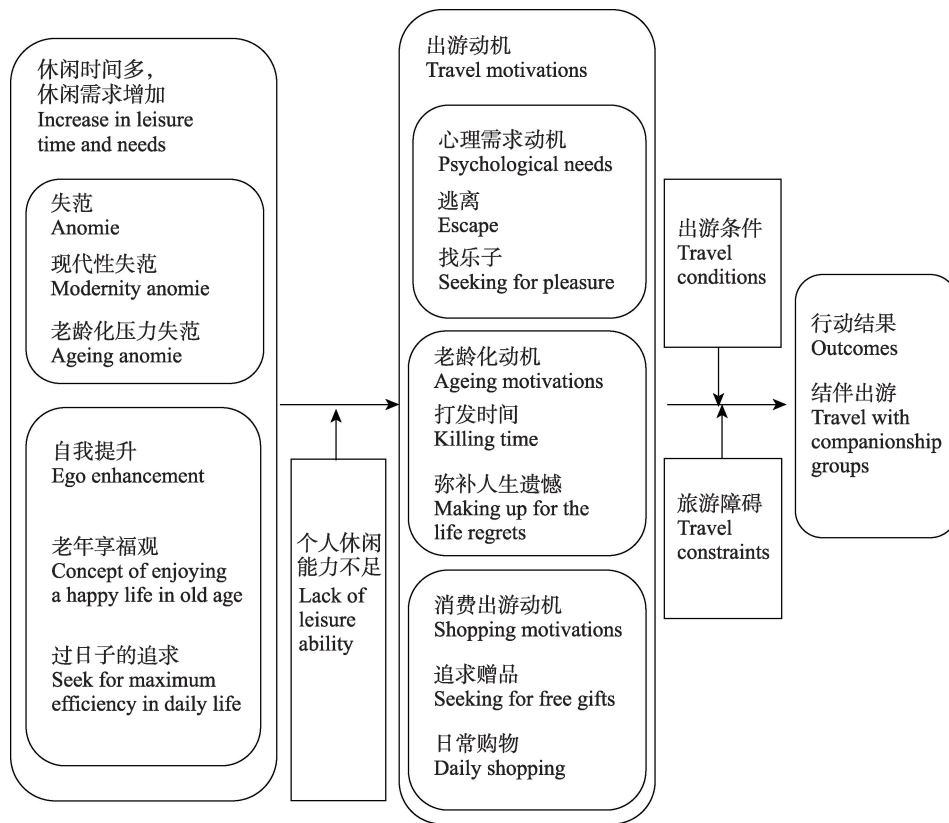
休闲时间多，
休闲需求增加
Increase in leisure time and needs

失范
Anomie

现代性失范
Modernity anomie

老龄化压力失范
Ageing anomie

自我提升
Ego enhancement

老年享福观
Concept of enjoying a happy life in old age

过日子的追求
Seek for maximum efficiency in daily life

个人休闲能力不足
Lack of leisure ability

出游动机
Travel motivations

心理需求动机
Psychological needs

逃离
Escape

找乐子
Seeking for pleasure

老龄化动机
Ageing motivations

打发时间
Killing time

弥补人生遗憾
Making up for the life regrets

消费出游动机
Shopping motivations

追求赠品
Seeking for free gifts

日常购物
Daily shopping

出游条件
Travel conditions

旅游障碍
Travel constraints

行动结果
Outcomes

结伴出游
Travel with companionship groups